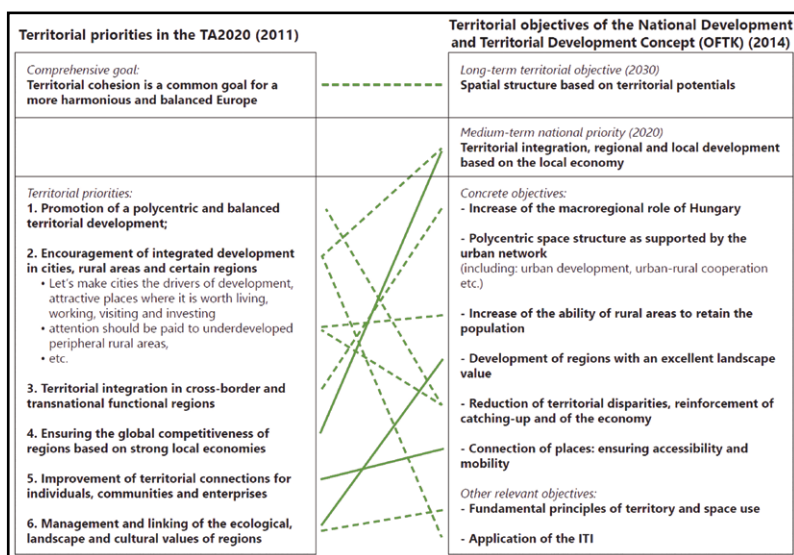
Territorial priorities in the TA2020 (2011)

Territorial objectives of the National Development and Territorial Development Concept (OFTK) (2014)

Comprehensive goal:
Territorial cohesion is a common goal for a more harmonious and balanced Europe

Long-term territorial objective (2030)
Spatial structure based on territorial potentials

Medium-term national priority (2020)
Territorial integration, regional and local development based on the local economy

Territorial priorities:
1. Promotion of a polycentric and balanced territorial development;

2. Encouragement of integrated development in cities, rural areas and certain regions
• Let's make cities the drivers of development, attractive places where it is worth living, working, visiting and investing
• attention should be paid to underdeveloped peripheral rural areas,
• etc.

3. Territorial integration in cross-border and transnational functional regions

4. Ensuring the global competitiveness of regions based on strong local economies

5. Improvement of territorial connections for individuals, communities and enterprises

6. Management and linking of the ecological, landscape and cultural values of regions

Concrete objectives:
- Increase of the macroregional role of Hungary

- Polycentric space structure as supported by the urban network
(including: urban development, urban-rural cooperation etc.)

- Increase of the ability of rural areas to retain the population

- Development of regions with an excellent landscape value

- Reduction of territorial disparities, reinforcement of catching-up and of the economy

- Connection of places: ensuring accessibility and mobility

Other relevant objectives:
- Fundamental principles of territory and space use

- Application of the ITI